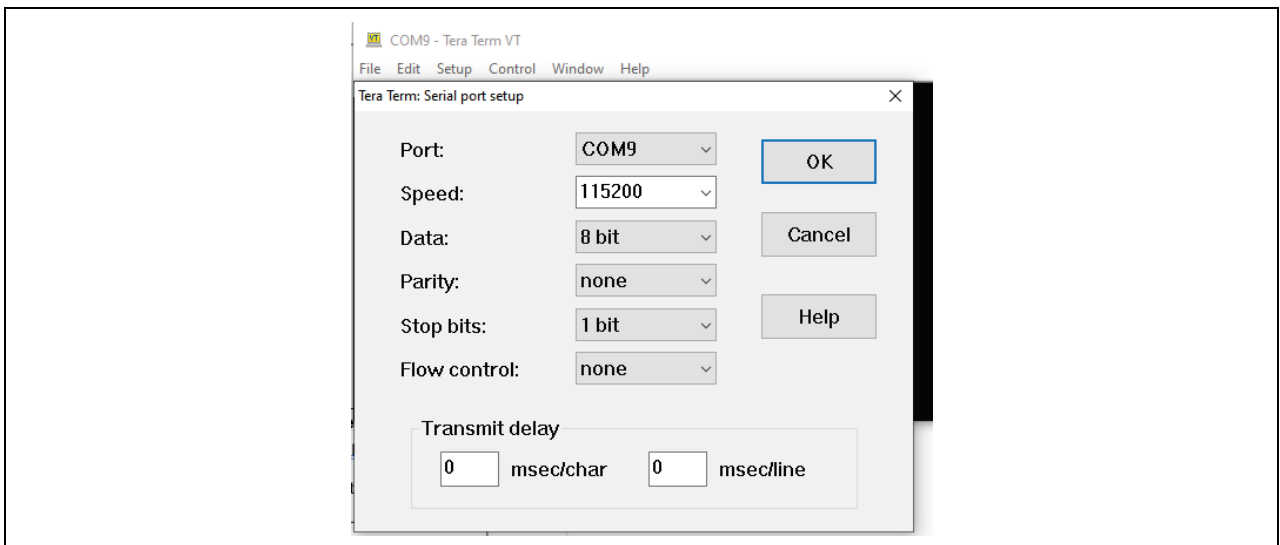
VT COM9 - Tera Term VT
File Edit Setup Control Window Help
Tera Term: Serial port setup ×

Port: COM9
Speed: 115200
Data: 8 bit
Parity: none
Stop bits: 1 bit
Flow control: none

OK
Cancel
Help

Transmit delay
0 msec/char 0 msec/line